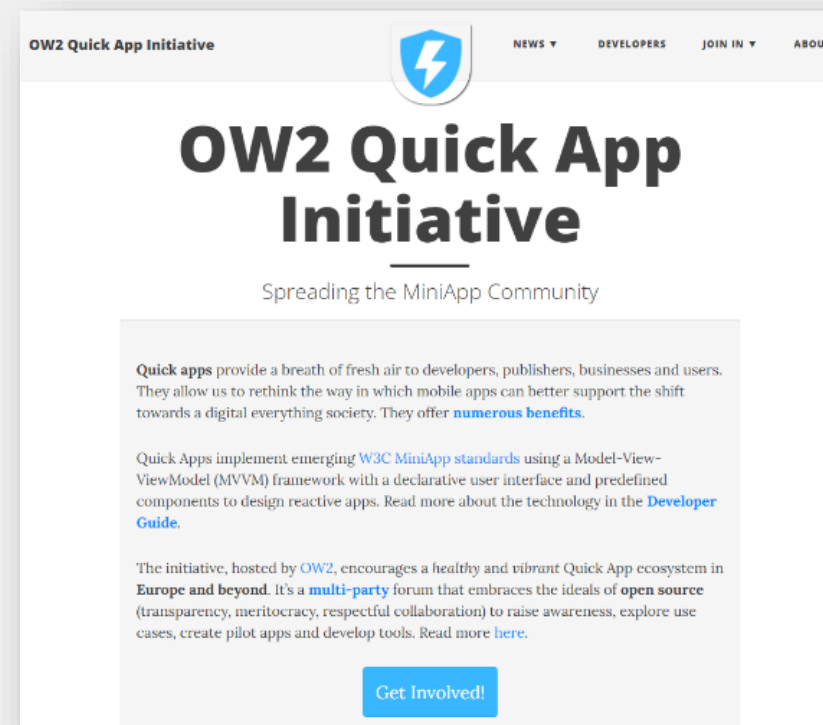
OW2 Quick App Initiative

NEWS ▾ DEVELOPERS JOIN IN ▾ ABOU

OW2 Quick App Initiative

Spreading the MiniApp Community

Quick apps provide a breath of fresh air to developers, publishers, businesses and users. They allow us to rethink the way in which mobile apps can better support the shift towards a digital everything society. They offer numerous benefits.

Quick Apps implement emerging W3C MiniApp standards using a Model-View-ViewModel (MVVM) framework with a declarative user interface and predefined components to design reactive apps. Read more about the technology in the Developer Guide.

The initiative, hosted by OW2, encourages a healthy and vibrant Quick App ecosystem in Europe and beyond. It's a multi-party forum that embraces the ideals of open source (transparency, meritocracy, respectful collaboration) to raise awareness, explore use cases, create pilot apps and develop tools. Read more here.

Get Involved!